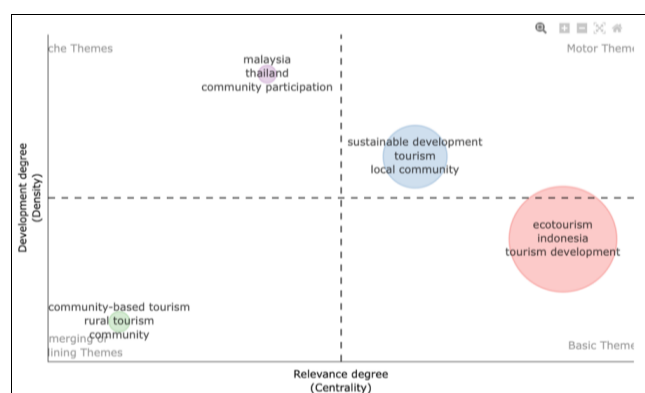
che Themes

Motor Theme

malaysia
thailand
community participation

sustainable development
tourism
local community

ecotourism
indonesia
tourism development

community-based tourism
rural tourism
community

merging or
lining Themes

Basic Theme

Development degree
(Density)

Relevance degree
(Centrality)